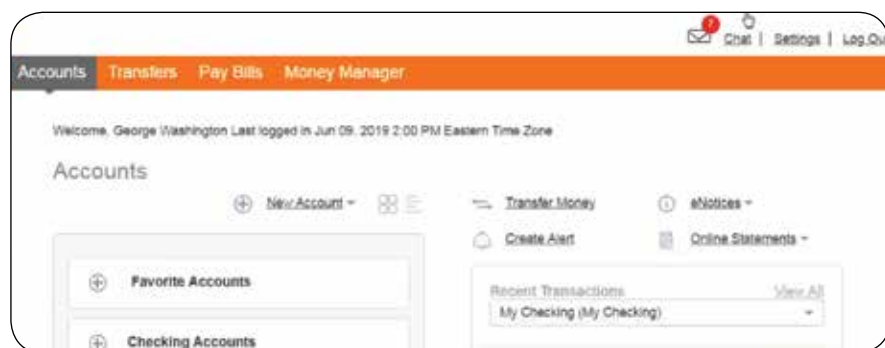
7 Chat | Settings | Log Ou

Accounts Transfers Pay Bills Money Manager

Welcome, George Washington Last logged in Jun 09, 2019 2:00 PM Eastern Time Zone

Accounts

New Account

Transfer Money

eNotices

Create Alert

Online Statements

Favorite Accounts

Recent Transactions

View All

My Checking (My Checking)

Checking Accounts